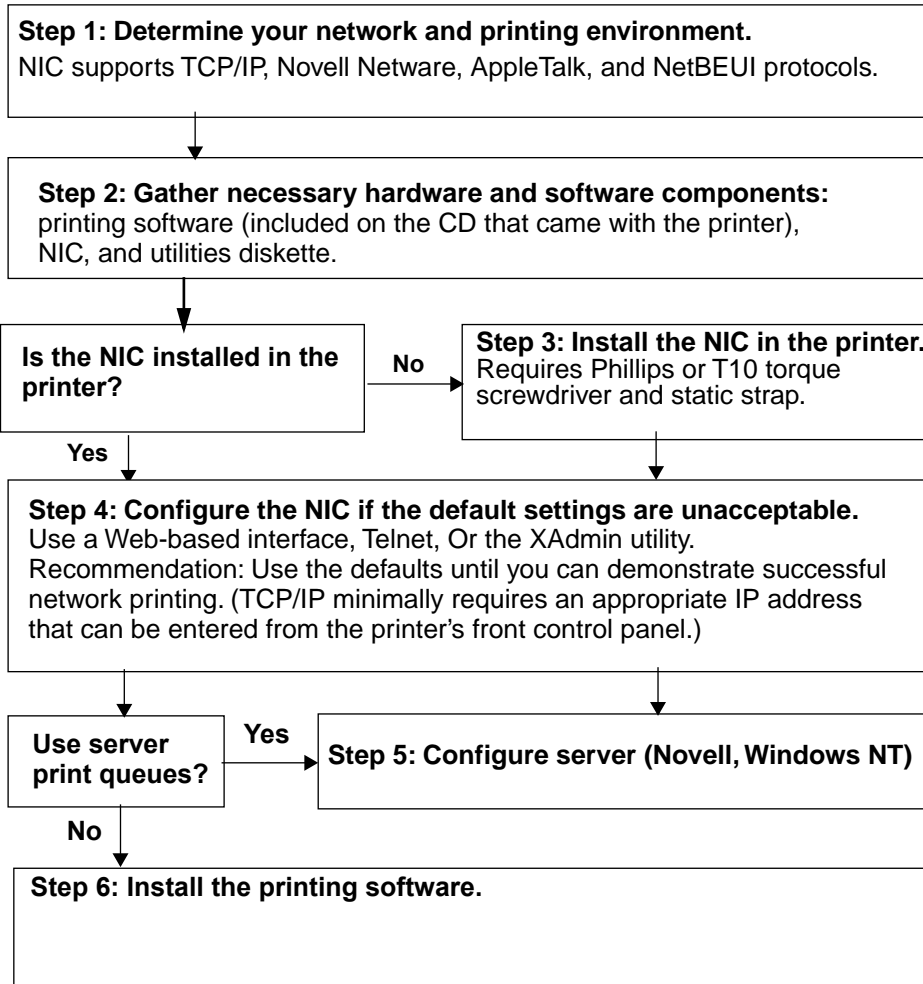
**Step 1: Determine your network and printing environment.**
NIC supports TCP/IP, Novell Netware, AppleTalk, and NetBEUI protocols.

**Step 2: Gather necessary hardware and software components:**
printing software (included on the CD that came with the printer), NIC, and utilities diskette.

**Is the NIC installed in the printer?**

**No**

**Step 3: Install the NIC in the printer.**
Requires Phillips or T10 torque screwdriver and static strap.

**Yes**

**Step 4: Configure the NIC if the default settings are unacceptable.**
Use a Web-based interface, Telnet, Or the XAdmin utility.
Recommendation: Use the defaults until you can demonstrate successful network printing. (TCP/IP minimally requires an appropriate IP address that can be entered from the printer's front control panel.)

**Use server print queues?**

**Yes**

**Step 5: Configure server (Novell, Windows NT)**

**No**

**Step 6: Install the printing software.**